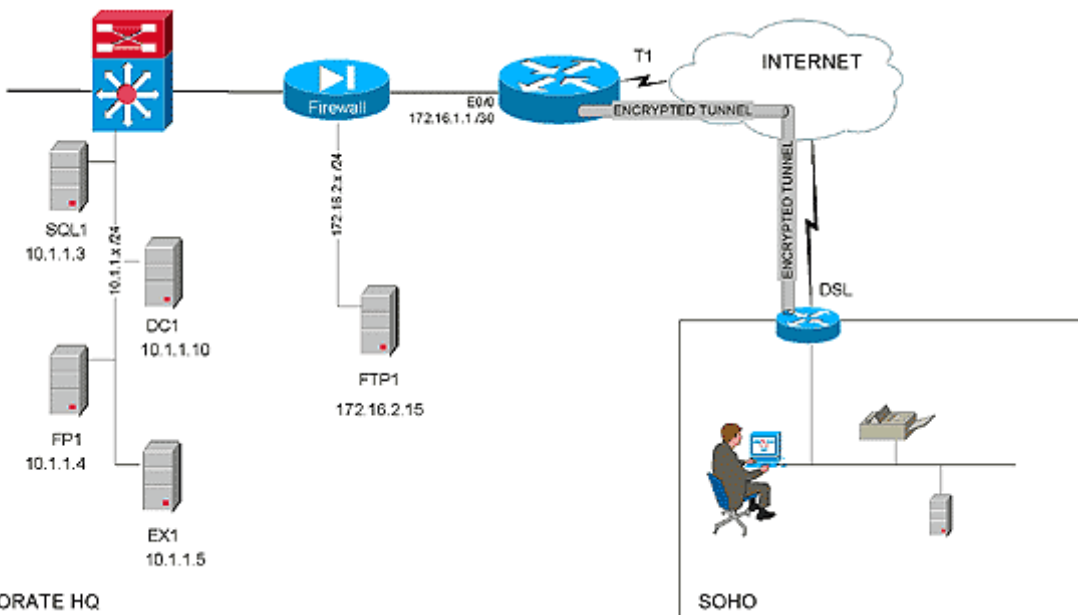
Firewall

E0/0
172.16.1.1 /30

T1

INTERNET

ENCRYPTED TUNNEL

ENCRYPTED TUNNEL

DSL

SQL1
10.1.1.3

10.1.1.x /24

DC1
10.1.1.10

FP1
10.1.1.4

EX1
10.1.1.5

172.16.2.x /24

FTP1
172.16.2.15

ORATE HQ

SOHO